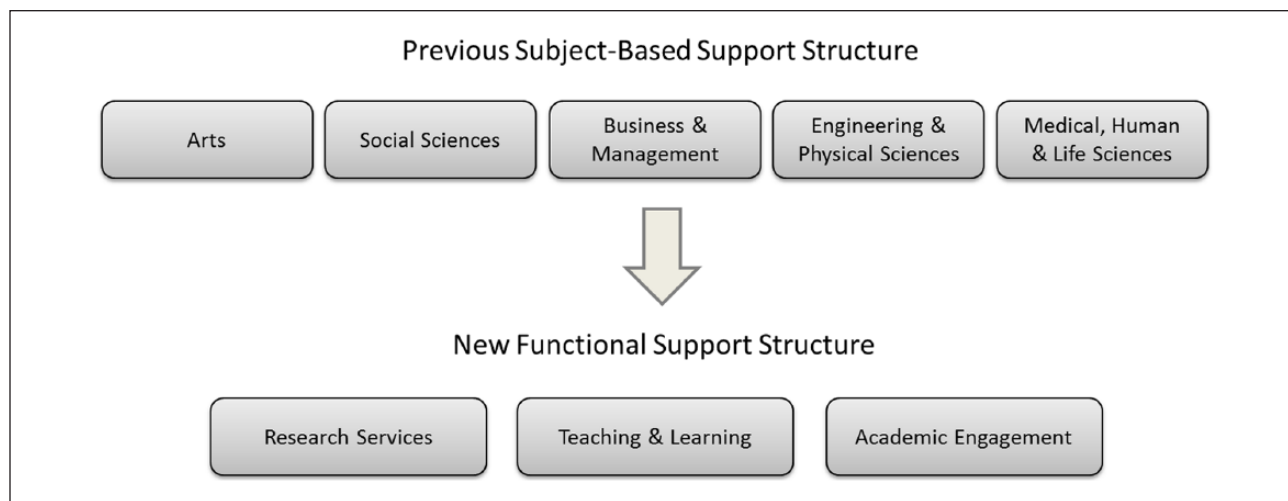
Previous Subject-Based Support Structure

Arts

Social Sciences

Business & Management

Engineering & Physical Sciences

Medical, Human & Life Sciences

New Functional Support Structure

Research Services

Teaching & Learning

Academic Engagement